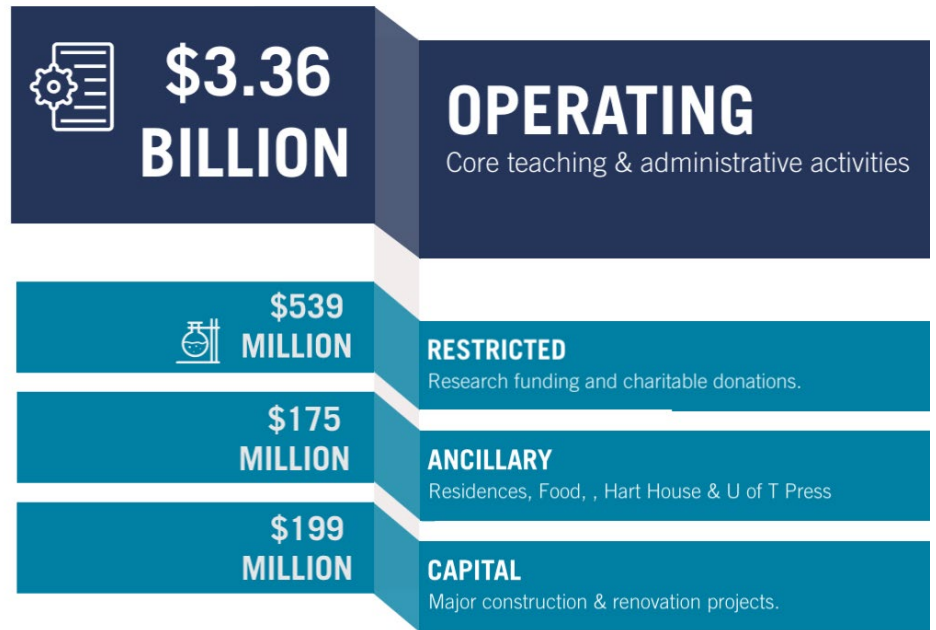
$3.36 BILLION

OPERATING
Core teaching & administrative activities

$539 MILLION

RESTRICTED
Research funding and charitable donations.

$175 MILLION

ANCILLARY
Residences, Food, , Hart House & U of T Press

$199 MILLION

CAPITAL
Major construction & renovation projects.